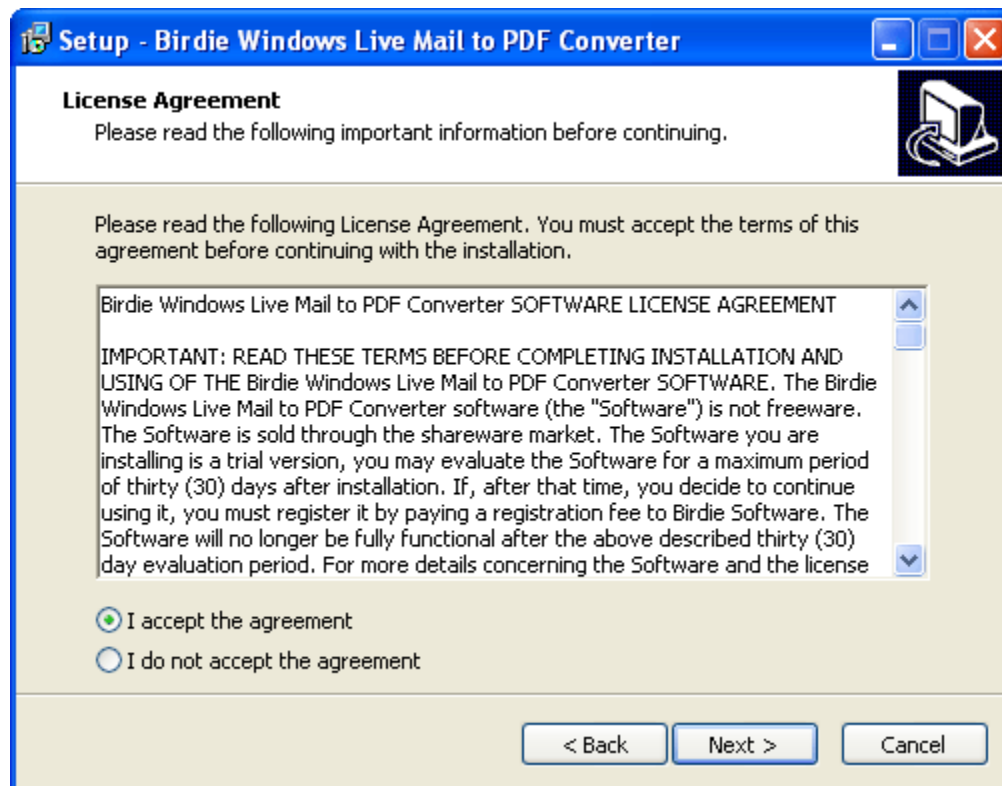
Setup - Birdie Windows Live Mail to PDF Converter

License Agreement
Please read the following important information before continuing.

Please read the following License Agreement. You must accept the terms of this agreement before continuing with the installation.

Birdie Windows Live Mail to PDF Converter SOFTWARE LICENSE AGREEMENT

IMPORTANT: READ THESE TERMS BEFORE COMPLETING INSTALLATION AND USING OF THE Birdie Windows Live Mail to PDF Converter SOFTWARE. The Birdie Windows Live Mail to PDF Converter software (the "Software") is not freeware. The Software is sold through the shareware market. The Software you are installing is a trial version, you may evaluate the Software for a maximum period of thirty (30) days after installation. If, after that time, you decide to continue using it, you must register it by paying a registration fee to Birdie Software. The Software will no longer be fully functional after the above described thirty (30) day evaluation period. For more details concerning the Software and the license

I accept the agreement
I do not accept the agreement

< Back
Next >
Cancel